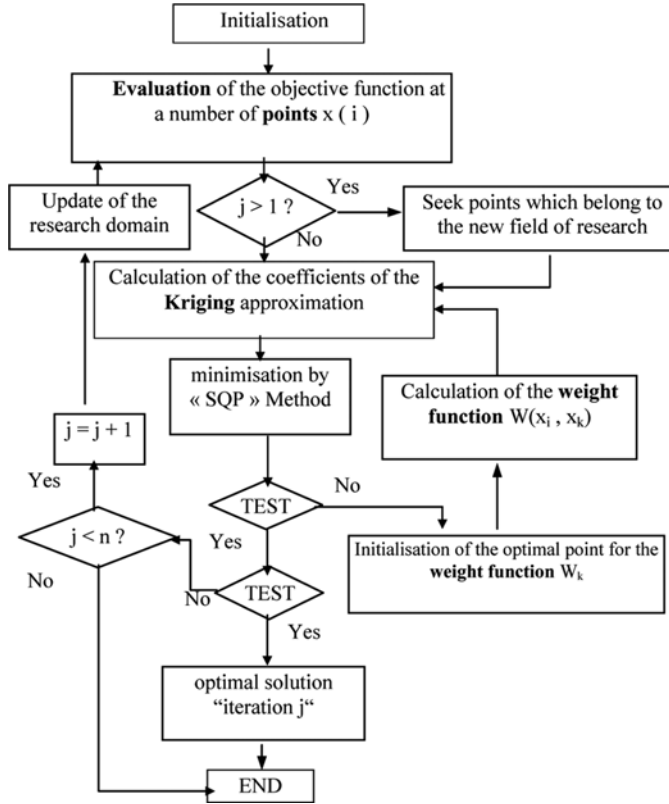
Initialisation

**Evaluation** of the objective function at a number of **points** x ( i )

Update of the research domain

j > 1 ?

Yes

No

Seek points which belong to the new field of research

Calculation of the coefficients of the **Kriging** approximation

minimisation by « SQP » Method

Calculation of the **weight function** $W(x_i , x_k)$

j = j + 1

Yes

TEST

No

j < n ?

Yes

Initialisation of the optimal point for the **weight function** $W_k$

No

No

TEST

Yes

optimal solution "iteration j"

END